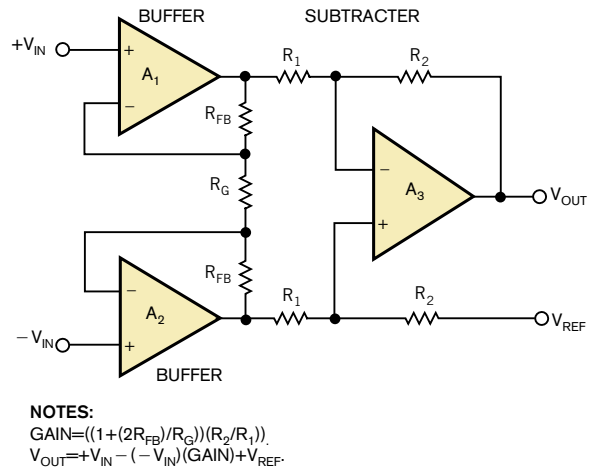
BUFFER

SUBTRACTER

$+V_{IN}$

+

−

$A_1$

$R_1$

$R_2$

$R_{FB}$

−

$A_3$

+

$V_{OUT}$

$R_G$

−

$A_2$

+

$R_{FB}$

$R_1$

$R_2$

$V_{REF}$

$-V_{IN}$

BUFFER

NOTES:
GAIN=$((1+(2R_{FB})/R_G))(R_2/R_1))$.
$V_{OUT}=+V_{IN}-(-V_{IN})(GAIN)+V_{REF}$.